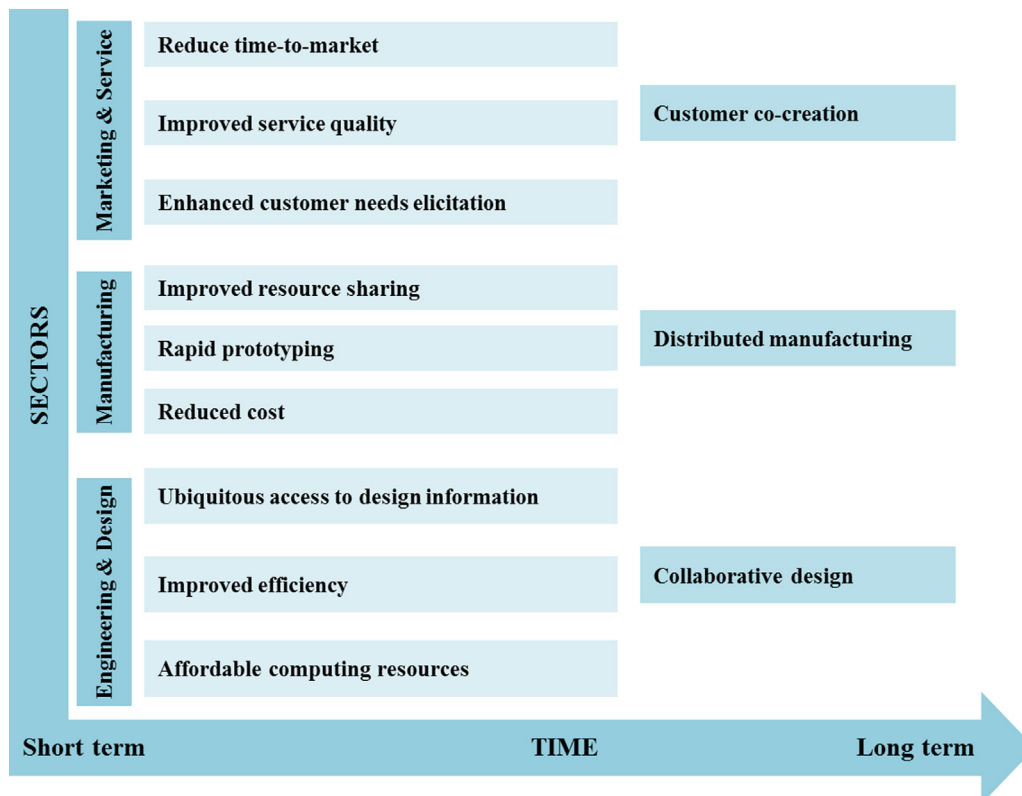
SECTORS

Marketing & Service

Reduce time-to-market

Improved service quality

Enhanced customer needs elicitation

Customer co-creation

Manufacturing

Improved resource sharing

Rapid prototyping

Reduced cost

Distributed manufacturing

Engineering & Design

Ubiquitous access to design information

Improved efficiency

Affordable computing resources

Collaborative design

Short term

TIME

Long term